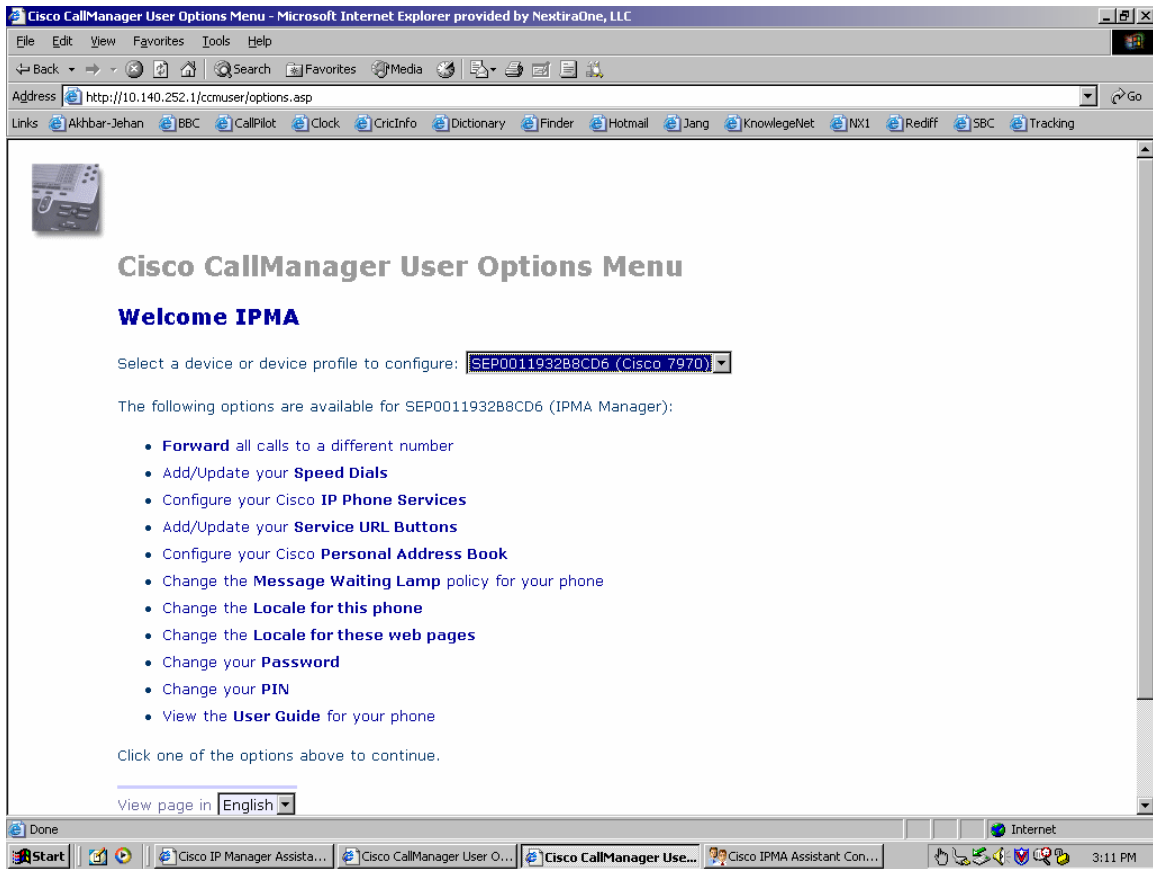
Cisco CallManager User Options Menu - Microsoft Internet Explorer provided by NextiraOne, LLC

File Edit View Favorites Tools Help

Back Search Favorites Media

Address http://10.140.252.1/ccmuser/options.asp Go

Links Akhbar-Jehan BBC CallPilot Clock CricInfo Dictionary Finder Hotmail Jang KnowlegeNet NX1 Rediff SBC Tracking

Cisco CallManager User Options Menu

Welcome IPMA

Select a device or device profile to configure: SEP0011932B8CD6 (Cisco 7970)

The following options are available for SEP0011932B8CD6 (IPMA Manager):

- Forward all calls to a different number
- Add/Update your Speed Dials
- Configure your Cisco IP Phone Services
- Add/Update your Service URL Buttons
- Configure your Cisco Personal Address Book
- Change the Message Waiting Lamp policy for your phone
- Change the Locale for this phone
- Change the Locale for these web pages
- Change your Password
- Change your PIN
- View the User Guide for your phone

Click one of the options above to continue.

View page in English

Done Internet

Start Cisco IP Manager Assista... Cisco CallManager User O... Cisco CallManager Use... Cisco IPMA Assistant Con... 3:11 PM